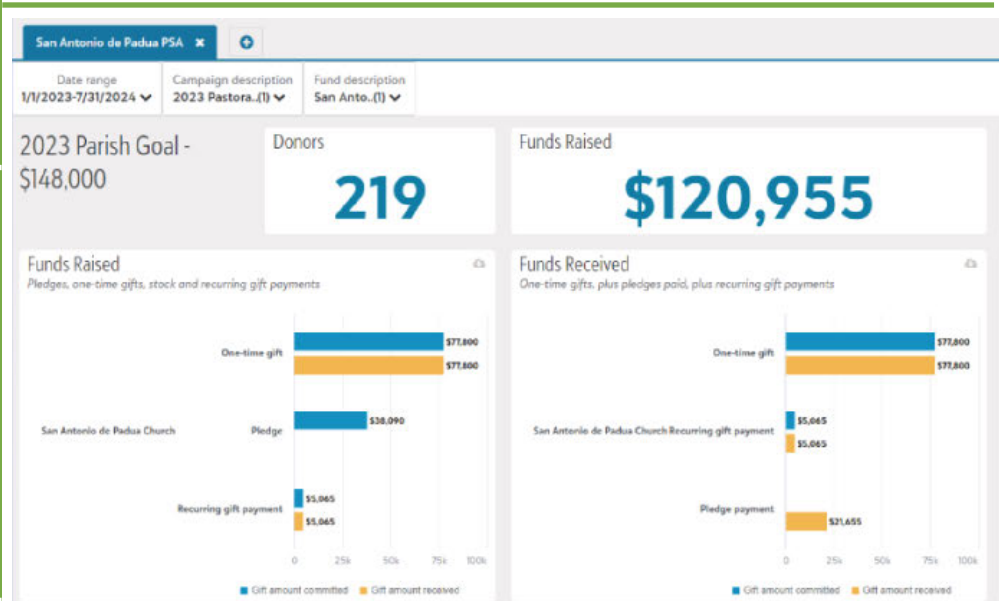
San Antonio de Padua PSA ✖

Date range
1/1/2023-7/31/2024

Campaign description
2023 Pastora..(1)

Fund description
San Anto..(1)

2023 Parish Goal - $148,000

Donors
219

Funds Raised
$120,955

Funds Raised
Pledges, one-time gifts, stock and recurring gift payments

San Antonio de Padua Church

One-time gift
$77,800
$77,800

Pledge
$38,090

Recurring gift payment
$5,065
$5,065

0 25k 50k 75k 100k

Gift amount committed Gift amount received

Funds Received
One-time gifts, plus pledges paid, plus recurring gift payments

San Antonio de Padua Church

One-time gift
$77,800
$77,800

Recurring gift payment
$5,065
$5,065

Pledge payment
$21,655

0 25k 50k 75k 100k

Gift amount committed Gift amount received